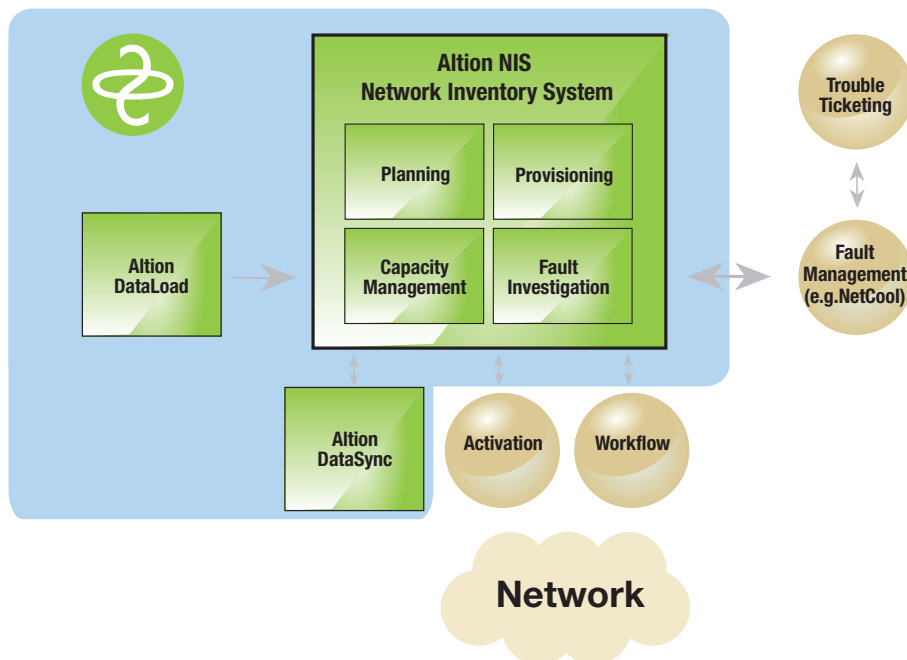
Altion NIS
Network Inventory System

Planning

Provisioning

Capacity Management

Fault Investigation

Altion DataLoad

Altion DataSync

Activation

Workflow

Trouble Ticketing

Fault Management (e.g.NetCool)

Network